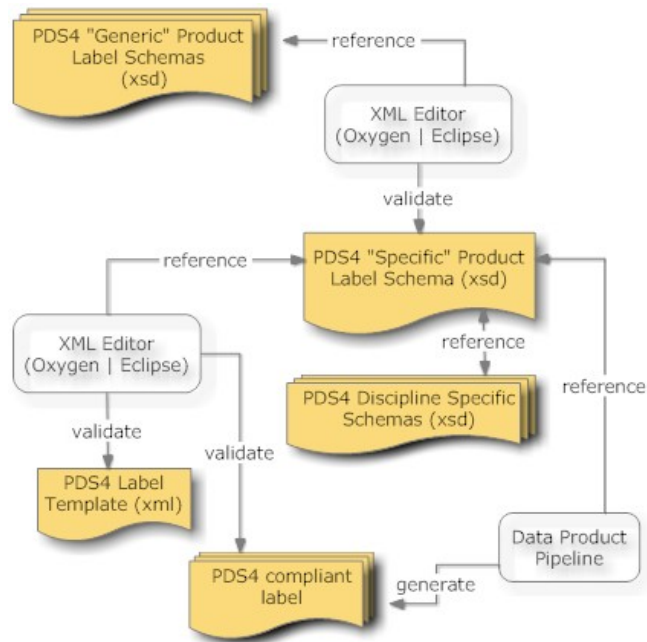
PDS4 "Generic" Product Label Schemas (xsd)

reference

XML Editor (Oxygen | Eclipse)

validate

reference

PDS4 "Specific" Product Label Schema (xsd)

XML Editor (Oxygen | Eclipse)

reference

PDS4 Discipline Specific Schemas (xsd)

reference

validate

validate

PDS4 Label Template (xml)

Data Product Pipeline

generate

PDS4 compliant label